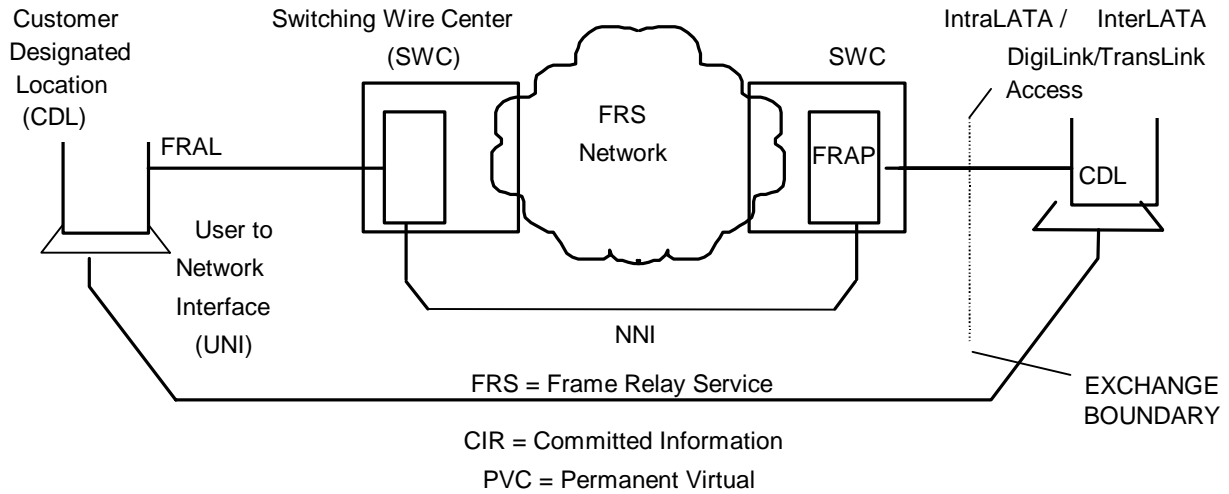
Customer Designated Location (CDL)

Switching Wire Center (SWC)

IntraLATA / InterLATA DigiLink/TransLink Access

SWC

FRS Network

FRAL

FRAP

CDL

User to Network Interface (UNI)

NNI

FRS = Frame Relay Service

EXCHANGE BOUNDARY

CIR = Committed Information

PVC = Permanent Virtual